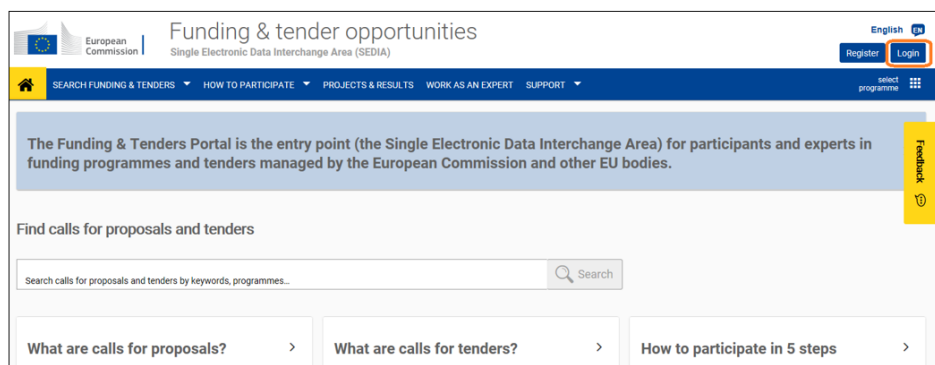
European Commission

Funding & tender opportunities
Single Electronic Data Interchange Area (SEDIA)

English EN

Register Login

SEARCH FUNDING & TENDERS HOW TO PARTICIPATE PROJECTS & RESULTS WORK AS AN EXPERT SUPPORT

select programme

The Funding & Tenders Portal is the entry point (the Single Electronic Data Interchange Area) for participants and experts in funding programmes and tenders managed by the European Commission and other EU bodies.

Feedback

Find calls for proposals and tenders

Search calls for proposals and tenders by keywords, programmes...

Search

What are calls for proposals? >

What are calls for tenders? >

How to participate in 5 steps >